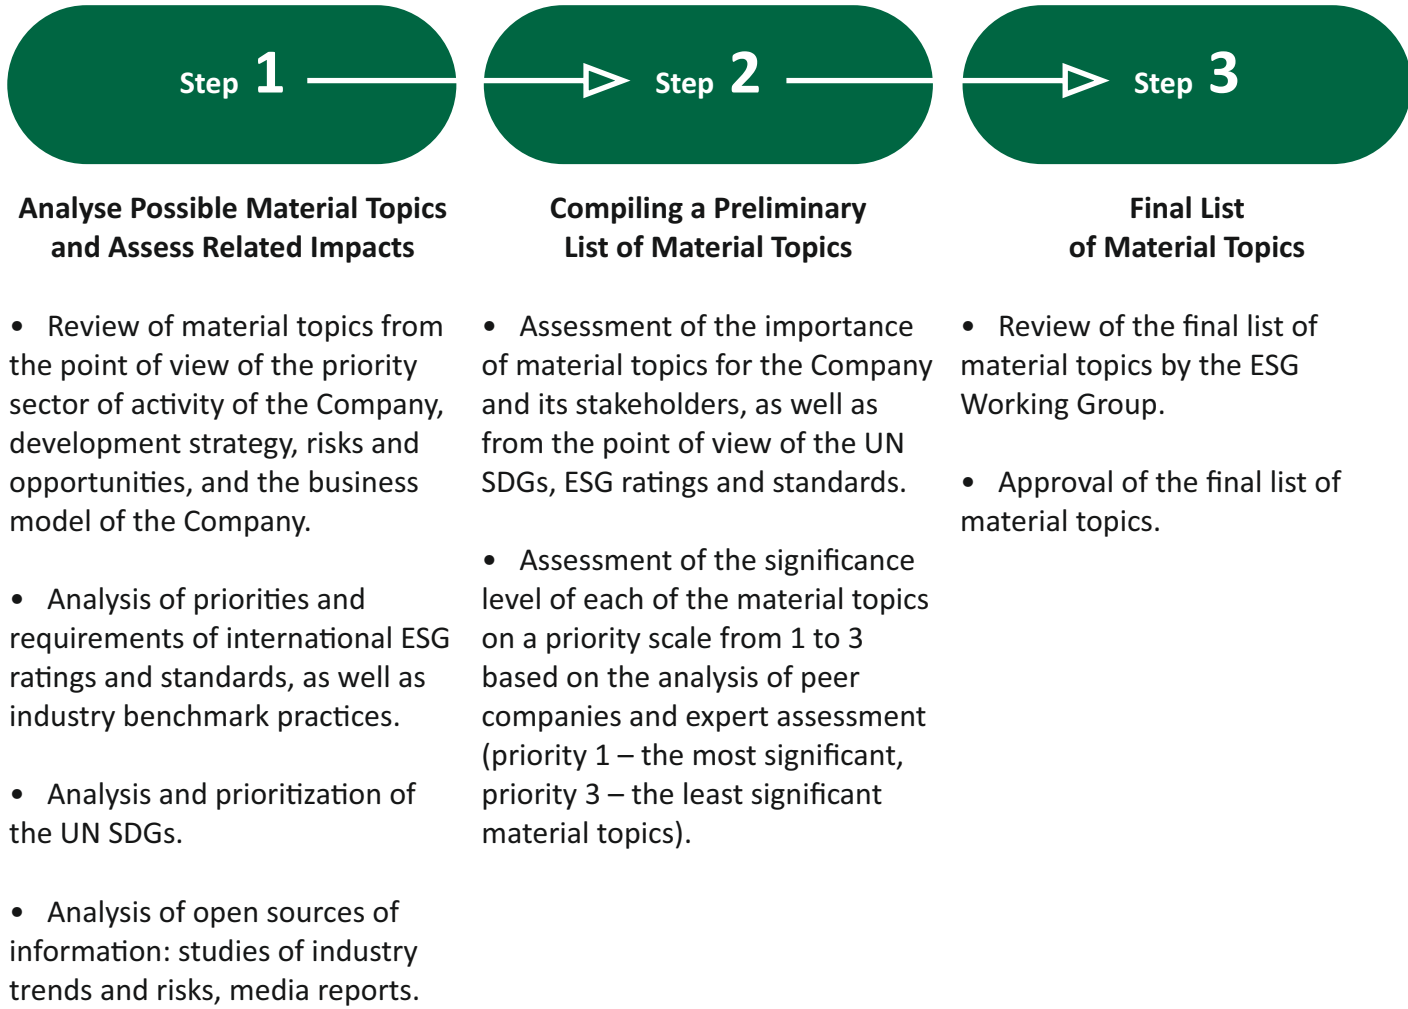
Step 1

Analyse Possible Material Topics and Assess Related Impacts

• Review of material topics from the point of view of the priority sector of activity of the Company, development strategy, risks and opportunities, and the business model of the Company.

• Analysis of priorities and requirements of international ESG ratings and standards, as well as industry benchmark practices.

• Analysis and prioritization of the UN SDGs.

• Analysis of open sources of information: studies of industry trends and risks, media reports.

Step 2

Compiling a Preliminary List of Material Topics

• Assessment of the importance of material topics for the Company and its stakeholders, as well as from the point of view of the UN SDGs, ESG ratings and standards.

• Assessment of the significance level of each of the material topics on a priority scale from 1 to 3 based on the analysis of peer companies and expert assessment (priority 1 – the most significant, priority 3 – the least significant material topics).

Step 3

Final List of Material Topics

• Review of the final list of material topics by the ESG Working Group.

• Approval of the final list of material topics.